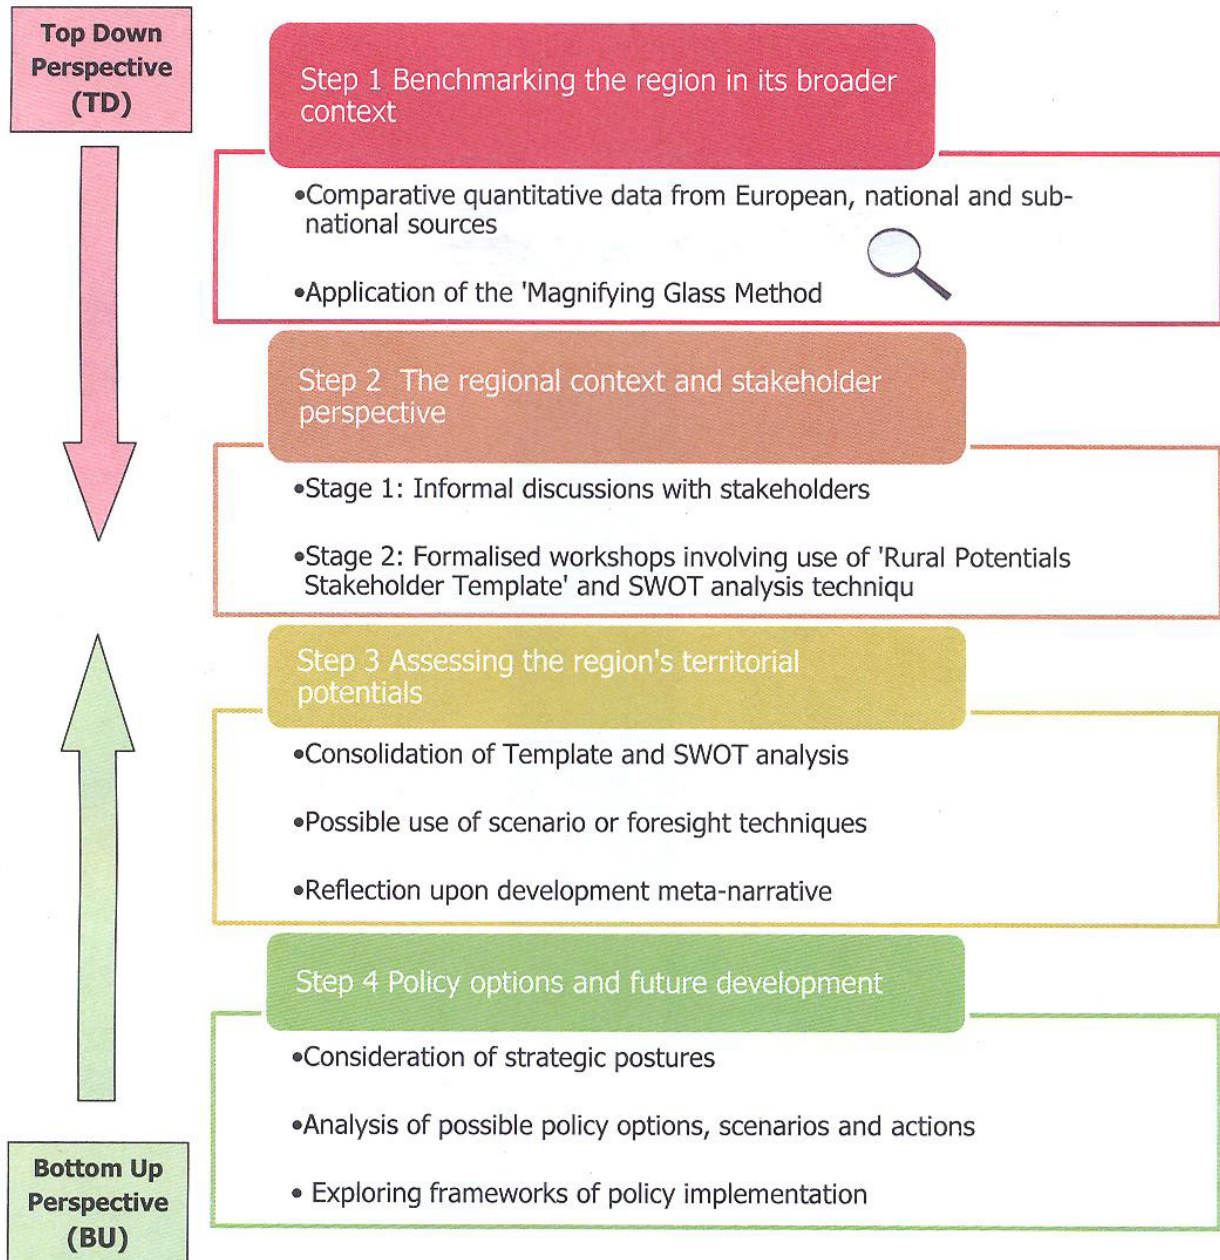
Top Down Perspective (TD)

Step 1 Benchmarking the region in its broader context

•Comparative quantitative data from European, national and subnational sources

•Application of the 'Magnifying Glass Method

Step 2 The regional context and stakeholder perspective

•Stage 1: Informal discussions with stakeholders

•Stage 2: Formalised workshops involving use of 'Rural Potentials Stakeholder Template' and SWOT analysis techniqu

Step 3 Assessing the region's territorial potentials

•Consolidation of Template and SWOT analysis

•Possible use of scenario or foresight techniques

•Reflection upon development meta-narrative

Step 4 Policy options and future development

•Consideration of strategic postures

•Analysis of possible policy options, scenarios and actions

• Exploring frameworks of policy implementation

Bottom Up Perspective (BU)